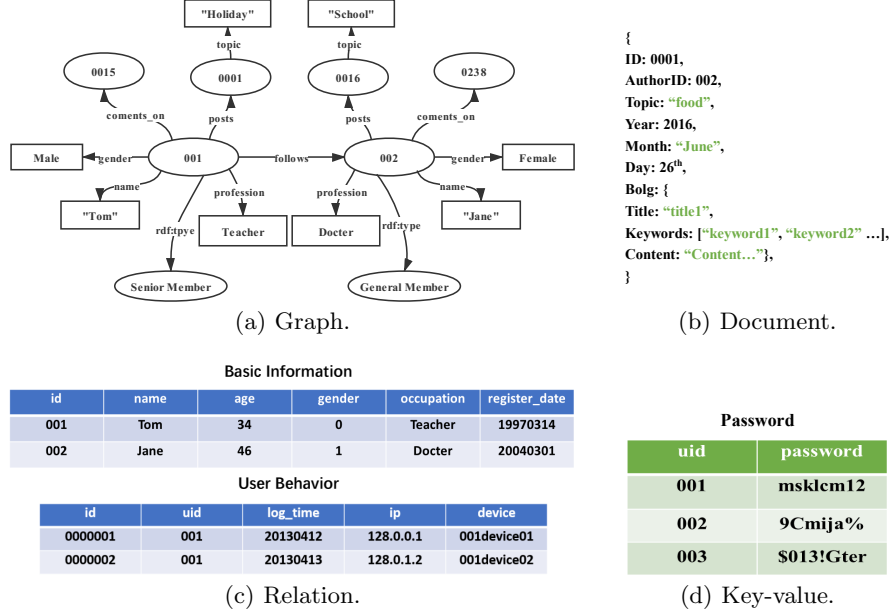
"Holiday"

"School"

topic

topic

0015

0001

0016

0238

coments_on

posts

posts

coments_on

Male

gender

001

follows

002

gender

Female

name

profession

profession

name

"Tom"

rdf:tpye

Teacher

Docter

rdf:type

"Jane"

Senior Member

General Member

(a) Graph.

{
ID: 0001,
AuthorID: 002,
Topic: "food",
Year: 2016,
Month: "June",
Day: $26^{th}$,
Bolg: {
Title: "title1",
Keywords: ["keyword1", "keyword2" …],
Content: "Content…"},
}

(b) Document.

Basic Information

| id | name | age | gender | occupation | register_date |
|---|---|---|---|---|---|
| 001 | Tom | 34 | 0 | Teacher | 19970314 |
| 002 | Jane | 46 | 1 | Docter | 20040301 |

User Behavior

| id | uid | log_time | ip | device |
|---|---|---|---|---|
| 0000001 | 001 | 20130412 | 128.0.0.1 | 001device01 |
| 0000002 | 001 | 20130413 | 128.0.1.2 | 001device02 |

(c) Relation.

Password

| uid | password |
|---|---|
| 001 | msklcm12 |
| 002 | 9Cmija% |
| 003 | $013!Gter |

(d) Key-value.